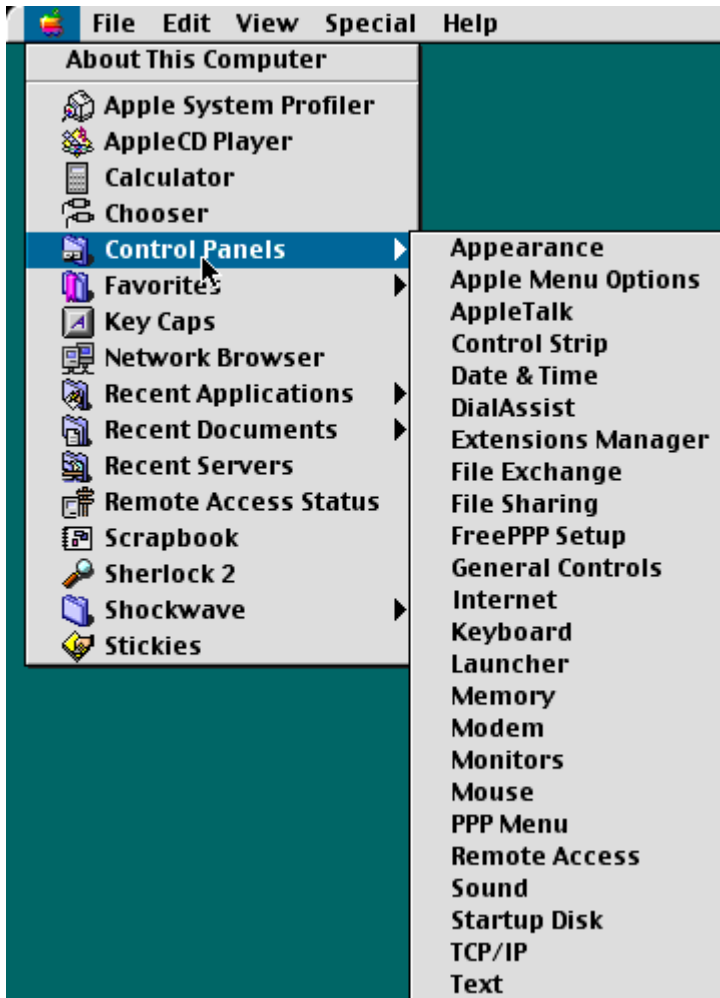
File Edit View Special Help

About This Computer

Apple System Profiler
AppleCD Player
Calculator
Chooser
Control Panels
Favorites
Key Caps
Network Browser
Recent Applications
Recent Documents
Recent Servers
Remote Access Status
Scrapbook
Sherlock 2
Shockwave
Stickies

Appearance
Apple Menu Options
AppleTalk
Control Strip
Date & Time
DialAssist
Extensions Manager
File Exchange
File Sharing
FreePPP Setup
General Controls
Internet
Keyboard
Launcher
Memory
Modem
Monitors
Mouse
PPP Menu
Remote Access
Sound
Startup Disk
TCP/IP
Text